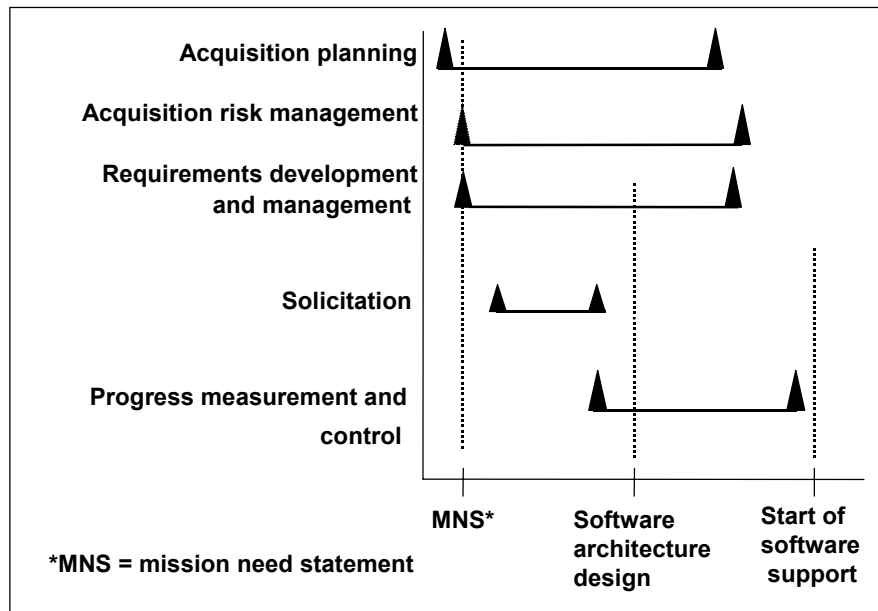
Acquisition planning

Acquisition risk management

Requirements development and management

Solicitation

Progress measurement and control

MNS*

Software architecture design

Start of software support

*MNS = mission need statement